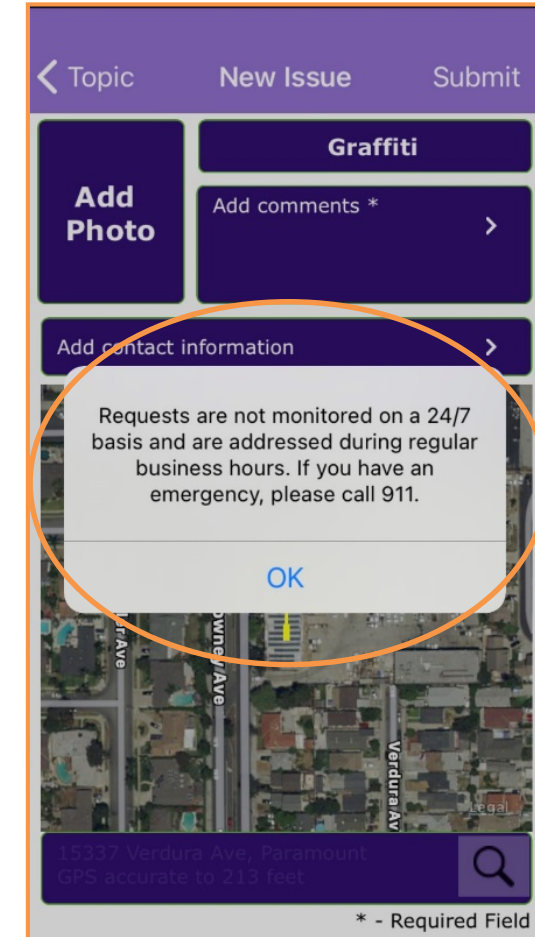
< Topic New Issue Submit

Add Photo

Graffiti

Add comments * >

Add contact information >

Requests are not monitored on a 24/7 basis and are addressed during regular business hours. If you have an emergency, please call 911.

OK

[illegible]Ave

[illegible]owney Ave

Verdura Av

Legal

15337 Verdura Ave, Paramount
GPS accurate to 213 feet

* - Required Field